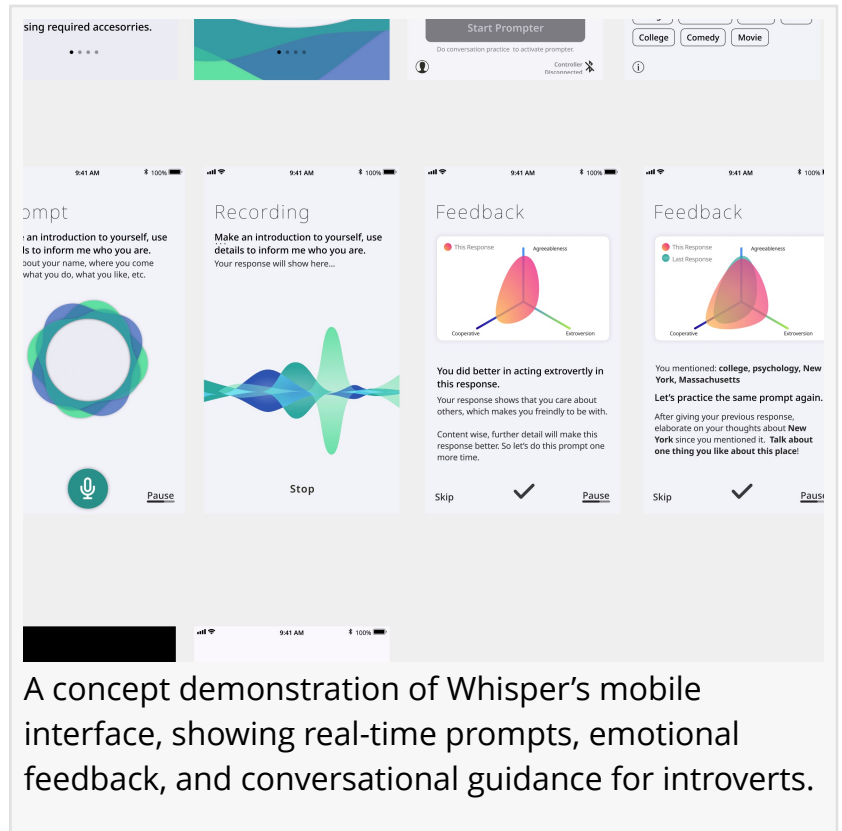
sing required accesories.

Start Prompter

Do conversation practice to activate prompter.

Controller Disconnected

College Comedy Movie

9:41 AM 100%

mpt

an introduction to yourself, use ls to inform me who you are. bout your name, where you come what you do, what you like, etc.

Pause

9:41 AM 100%

Recording

Make an introduction to yourself, use details to inform me who you are.

Your response will show here...

Stop

9:41 AM 100%

Feedback

This Response

Agreeableness

Cooperative

Extroversion

You did better in acting extrovertly in this response.

Your response shows that you care about others, which makes you freindly to be with.

Content wise, further detail will make this response better. So let's do this prompt one more time.

Skip

Pause

9:41 AM 100%

Feedback

This Response

Last Response

Agreeableness

Cooperative

Extroversion

You mentioned: **college, psychology, New York, Massachusetts**

Let's practice the same prompt again.

After giving your previous response, elaborate on your thoughts about **New York** since you mentioned it. **Talk about one thing you like about this place**!

Skip

Paus

9:41 AM 100%

A concept demonstration of Whisper's mobile interface, showing real-time prompts, emotional feedback, and conversational guidance for introverts.